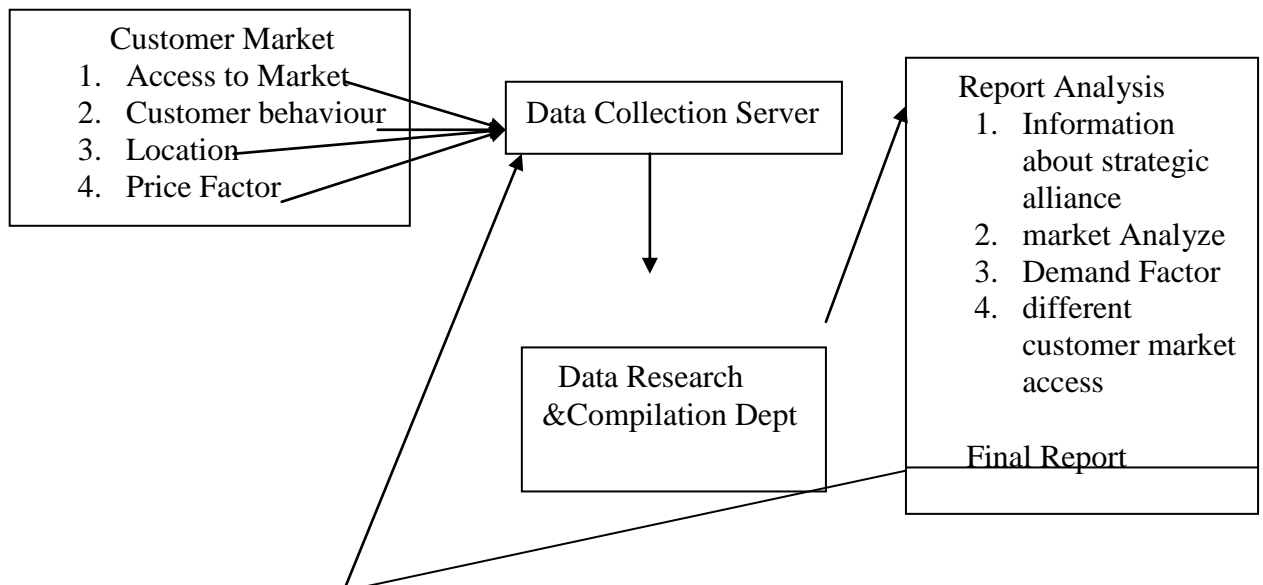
Customer Market
1. Access to Market
2. Customer behaviour
3. Location
4. Price Factor

Data Collection Server

Data Research &Compilation Dept

Report Analysis
1. Information about strategic alliance
2. market Analyze
3. Demand Factor
4. different customer market access

Final Report